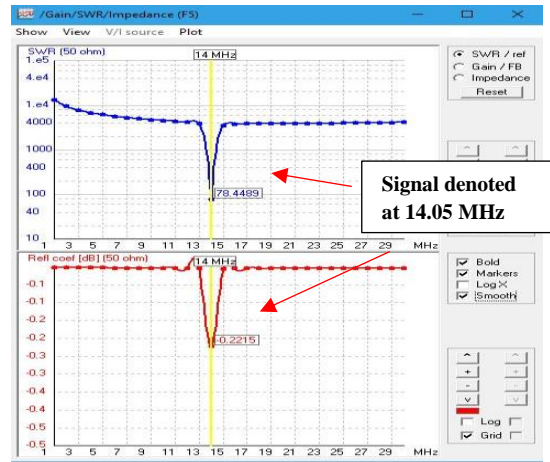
/Gain/SWR/Impedance (F5)

Show View V/I source Plot

SWR (50 ohm)

14 MHz

1.e5
4.e4
1.e4
4000
1000
400
100
40
10

78.4489

1 3 5 7 9 11 13 15 17 19 21 23 25 27 29 MHz

SWR / ref
Gain / FB
Impedance
Reset

Signal denoted at 14.05 MHz

Refl coef [dB] (50 ohm)

14 MHz

-0.1
-0.1
-0.2
-0.2
-0.3
-0.3
-0.4
-0.4
-0.5

-0.2215

1 3 5 7 9 11 13 15 17 19 21 23 25 27 29 MHz

Bold
Markers
Log X
Smooth

^
+
-
v

Log
Grid